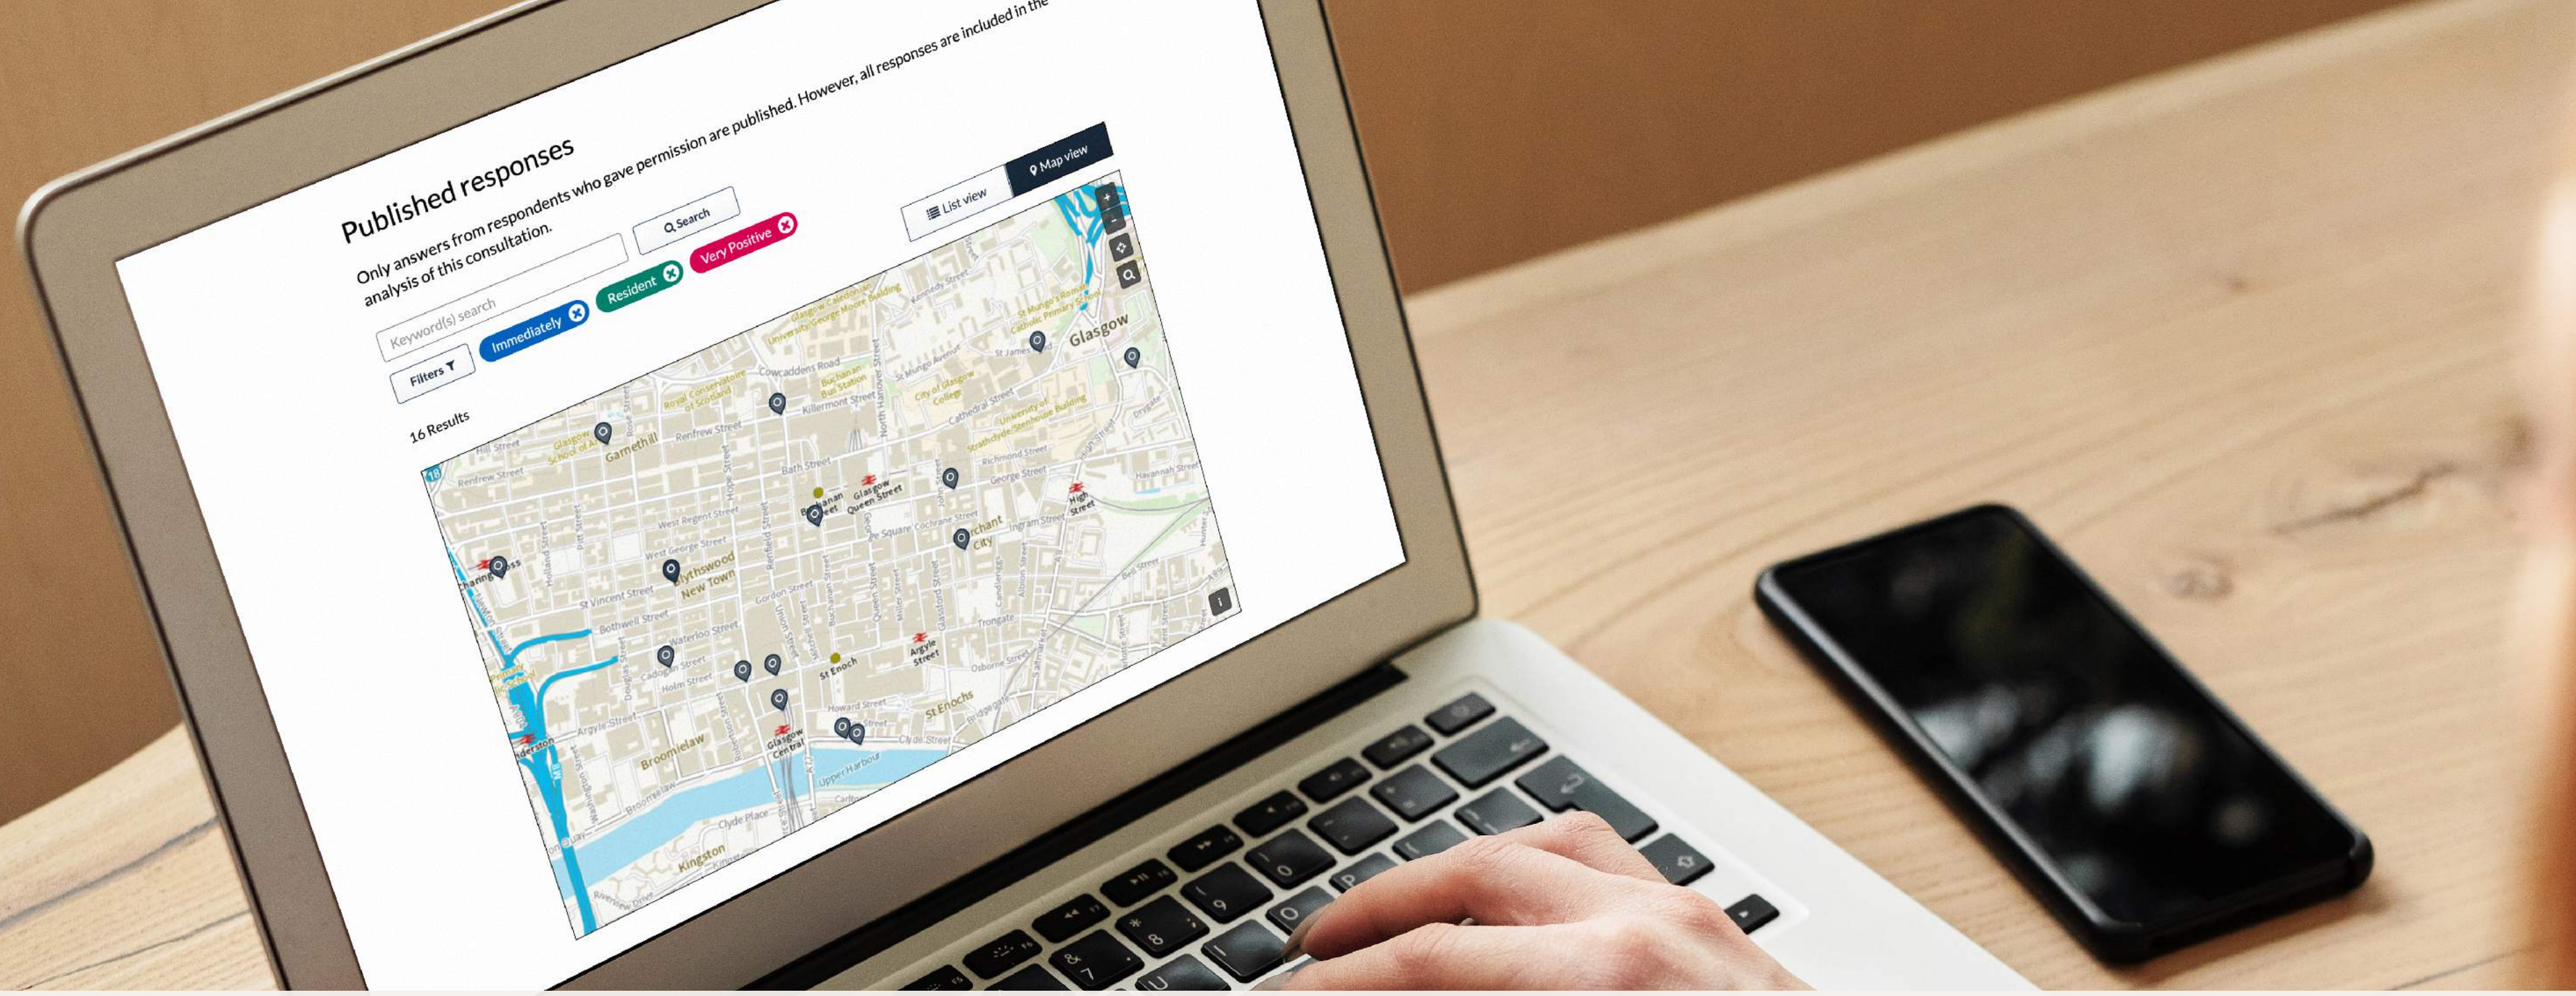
Published responses

Only answers from respondents who gave permission are published. However, all responses are included in the analysis of this consultation.

Keyword(s) search

Search

List view

Map view

Filters

Immediately

Resident

Very Positive

16 Results

Glasgow

Garnethill

Blythswood New Town

Merchant City

St Enochs

Broomielaw

Kingston

Charing Cross

Anderston

Glasgow Central

Glasgow Queen Street

Buchanan Street

St Enoch

Argyle Street

High Street

Renfrew Street

Bath Street

West Regent Street

West George Street

St Vincent Street

Bothwell Street

Waterloo Street

Cadogan Street

Holm Street

Argyle Street

Howard Street

Clyde Street

Upper Harbour

Clyde Place

Cowcaddens Road

Killermont Street

Cathedral Street

Richmond Street

George Street

George Square

Cochrane Street

Ingram Street

Hope Street

Pitt Street

Holland Street

Renfield Street

Gordon Street

Hill Street

Royal Conservatoire of Scotland

Glasgow School of Art

Glasgow Caledonian University George Moore Building

City of Glasgow College

University of Strathclyde Stenhouse Building

St Mungo's Roman Catholic Primary School

St James Road

Kennedy Street

Havannah Street

Drygate

Trongate

Osborne Street

Saltmarket

Bell Street

Buchanan Bus Station

North Hanover Street

John Street

Montrose Street

Candleriggs

Glassford Street

Miller Street

Queen Street

Union Street

Robertson Street

Washington Street

Douglas Street

Wellington Street

Carlton

Riverview Drive

M8

i